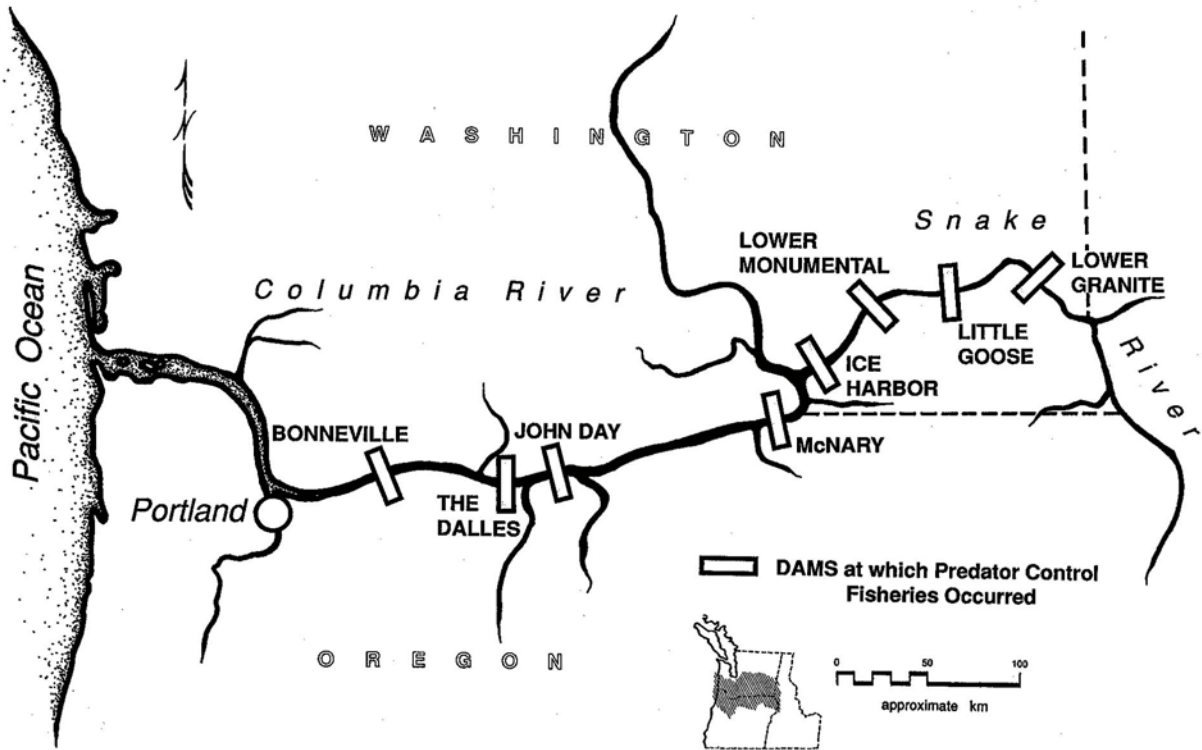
N

WASHINGTON

Pacific Ocean

Columbia River

Snake River

LOWER MONUMENTAL

LOWER GRANITE

LITTLE GOOSE

ICE HARBOR

McNARY

JOHN DAY

BONNEVILLE

THE DALLES

Portland

DAMS at which Predator Control Fisheries Occurred

OREGON

0 50 100

approximate km